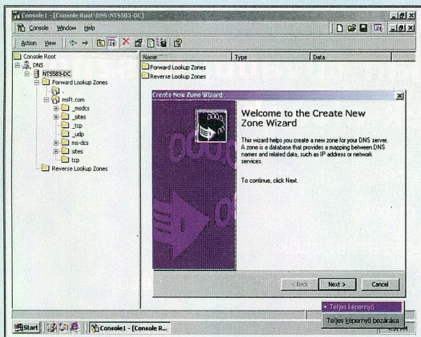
Console1 - [Console Root\DNS\NTS583-DC]

Console Window Help

Action View

Console Root
DNS
NTS583-DC
Forward Lookup Zones
msft.com
_msdcs
_sites
_tcp
_udp
ms-dcs
sites
tcp
Reverse Lookup Zones

| Name | Type | Data |
|---|---|---|
| Forward Lookup Zones | | |
| Reverse Lookup Zones | | |

Create New Zone Wizard

Welcome to the Create New Zone Wizard

This wizard helps you create a new zone for your DNS server. A zone is a database that provides a mapping between DNS names and related data, such as IP address or network services.

To continue, click Next.

< Back Next > Cancel

Teljes képernyő
Teljes képernyő bezárása

Start Console1 - [Console R...